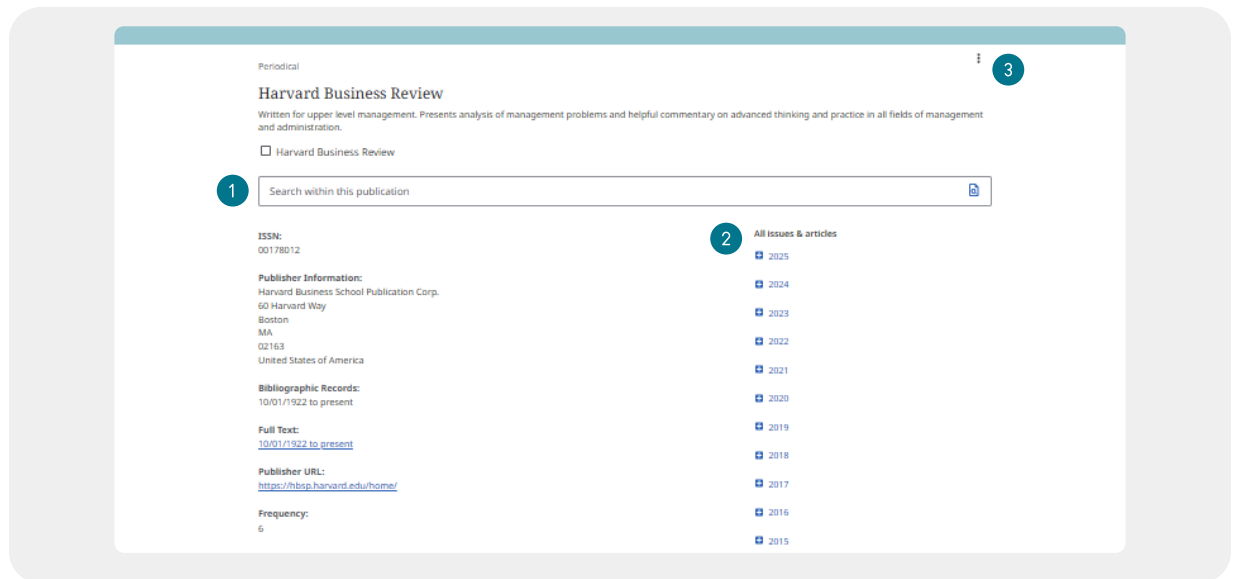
Periodical

3

Harvard Business Review

Written for upper level management. Presents analysis of management problems and helpful commentary on advanced thinking and practice in all fields of management and administration.

Harvard Business Review

1

Search within this publication

ISSN:
00178012

Publisher Information:
Harvard Business School Publication Corp.
60 Harvard Way
Boston
MA
02163
United States of America

Bibliographic Records:
10/01/1922 to present

Full Text:
10/01/1922 to present

Publisher URL:
https://hbsp.harvard.edu/home/

Frequency:
6

2

All issues & articles

2025
2024
2023
2022
2021
2020
2019
2018
2017
2016
2015